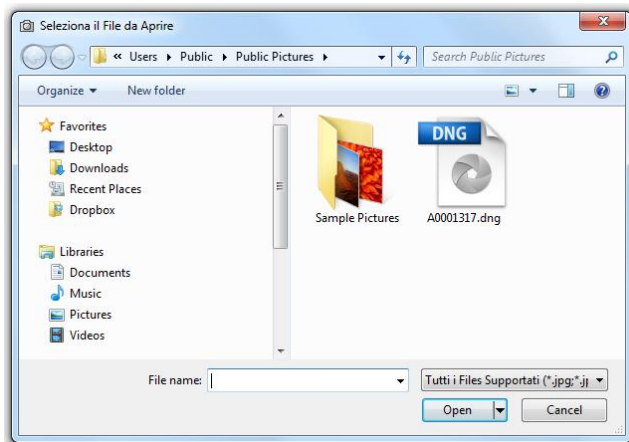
Seleziona il File da Aprire

« Users ▸ Public ▸ Public Pictures ▸

Search Public Pictures

Organize ▾

New folder

Favorites

Desktop

Downloads

Recent Places

Dropbox

Libraries

Documents

Music

Pictures

Videos

Sample Pictures

DNG

A0001317.dng

File name:

Tutti i Files Supportati (*.jpg;*.j

Open

Cancel